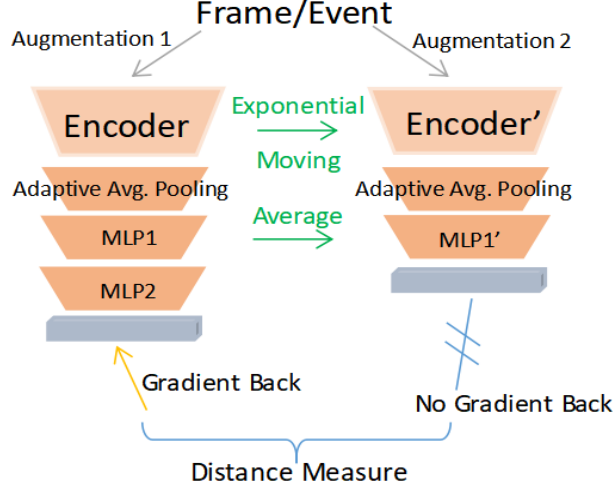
Frame/Event

Augmentation 1

Augmentation 2

Encoder

Exponential

Encoder’

Moving

Adaptive Avg. Pooling

Adaptive Avg. Pooling

Average

MLP1

MLP1’

MLP2

Gradient Back

No Gradient Back

Distance Measure